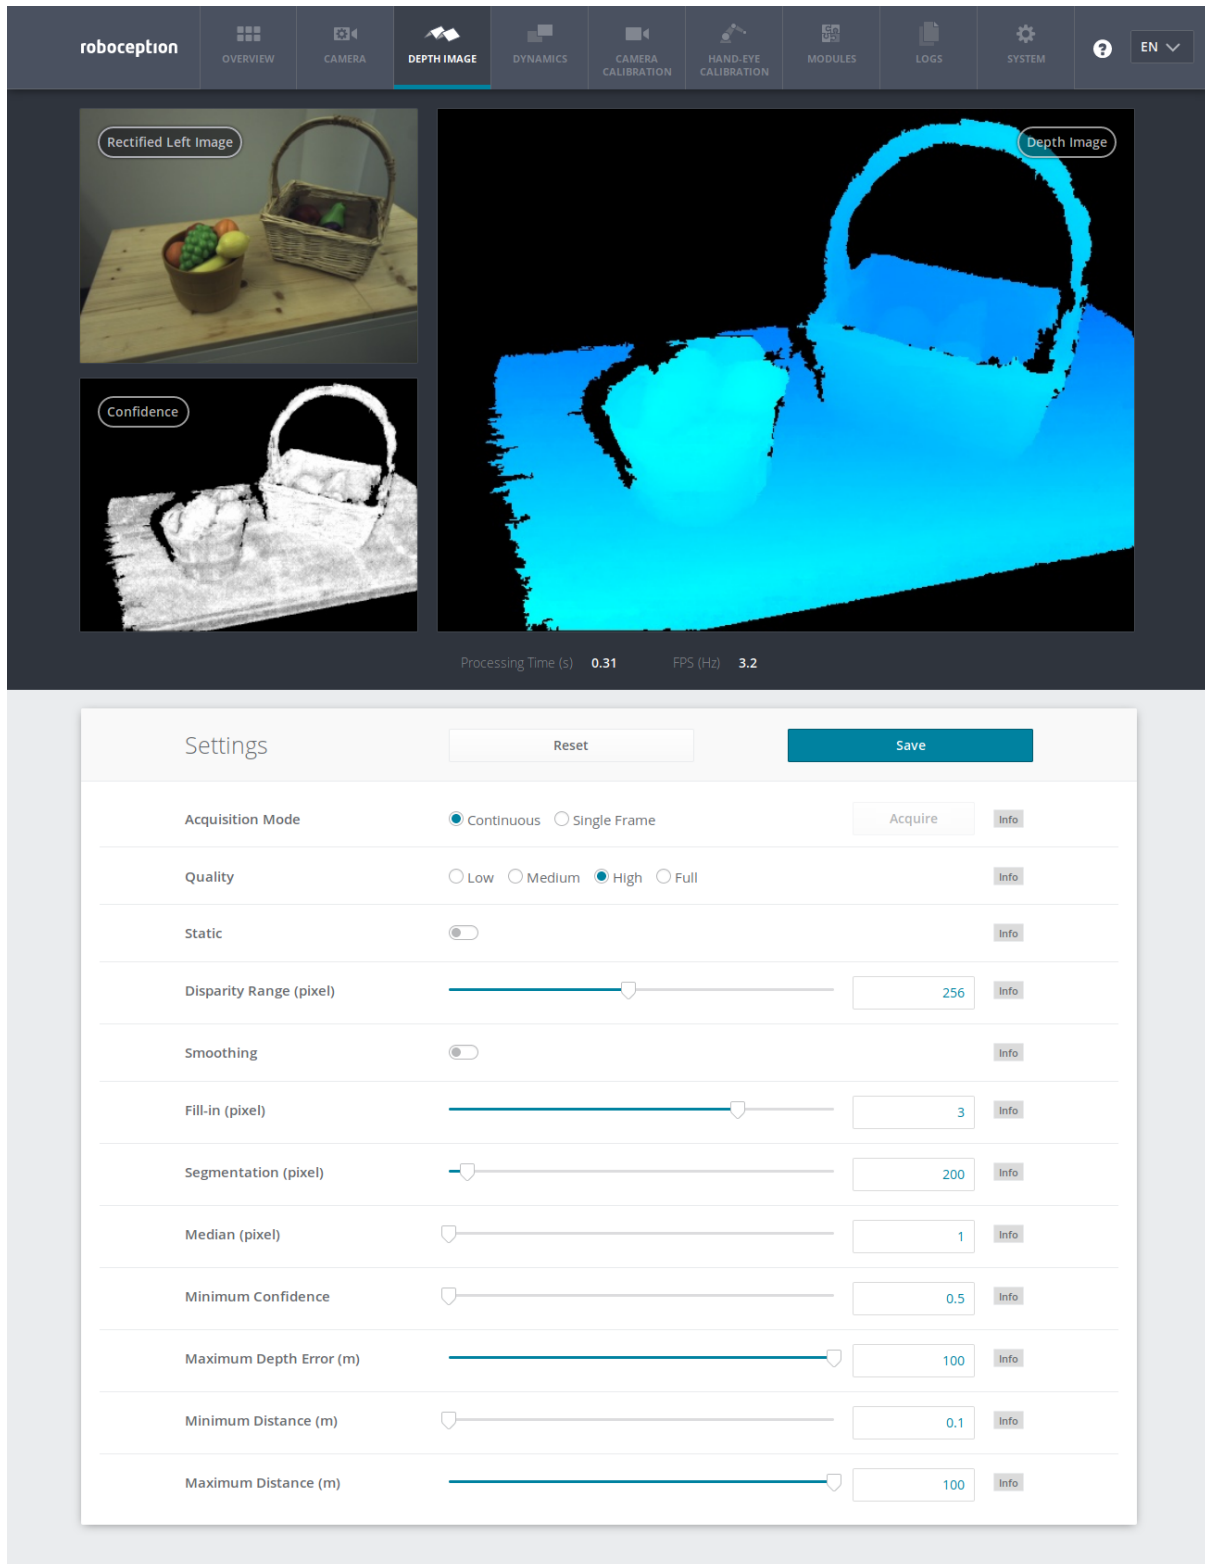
roboception

OVERVIEW CAMERA DEPTH IMAGE DYNAMICS CAMERA CALIBRATION HAND-EYE CALIBRATION MODULES LOGS SYSTEM

EN

Rectified Left Image

Depth Image

Confidence

Processing Time (s) 0.31 FPS (Hz) 3.2

Settings

Reset

Save

Acquisition Mode ◉ Continuous ○ Single Frame Acquire Info

Quality ○ Low ○ Medium ◉ High ○ Full Info

Static Info

Disparity Range (pixel) 256 Info

Smoothing Info

Fill-in (pixel) 3 Info

Segmentation (pixel) 200 Info

Median (pixel) 1 Info

Minimum Confidence 0.5 Info

Maximum Depth Error (m) 100 Info

Minimum Distance (m) 0.1 Info

Maximum Distance (m) 100 Info